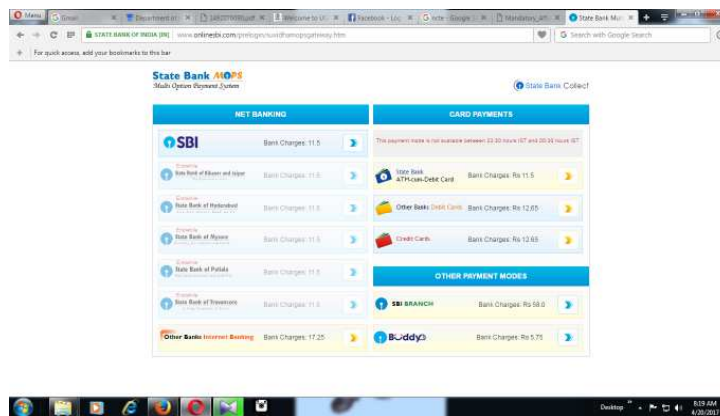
Menu | Gmail | Department of | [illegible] | Welcome to | Facebook - Log | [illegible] - Google | Mandatory | State Bank Mo

STATE BANK OF INDIA (IN) | www.onlinesbi.com/prelogin/suvidhamopsgateway.htm

Search with Google Search

For quick access, add your bookmarks to this bar

State Bank MOPS
Multi Option Payment System

State Bank Collect

NET BANKING

SBI Bank Charges: 11.5

State Bank of Bikaner and Jaipur Bank Charges: 11.5

State Bank of Hyderabad Bank Charges: 11.5

State Bank of Mysore Bank Charges: 11.5

State Bank of Patiala Bank Charges: 11.5

State Bank of Travancore Bank Charges: 11.5

Other Banks Internet Banking Bank Charges: 17.25

CARD PAYMENTS

This payment mode is not available between 23:30 hours IST and 00:30 hours IST

State Bank ATM-cum-Debit Card Bank Charges: Rs 11.5

Other Banks Debit Cards Bank Charges: Rs 12.65

Credit Cards Bank Charges: Rs 12.65

OTHER PAYMENT MODES

SBI BRANCH Bank Charges: Rs 58.0

Buddy Bank Charges: Rs 5.75

Desktop 8:19 AM 4/20/2017